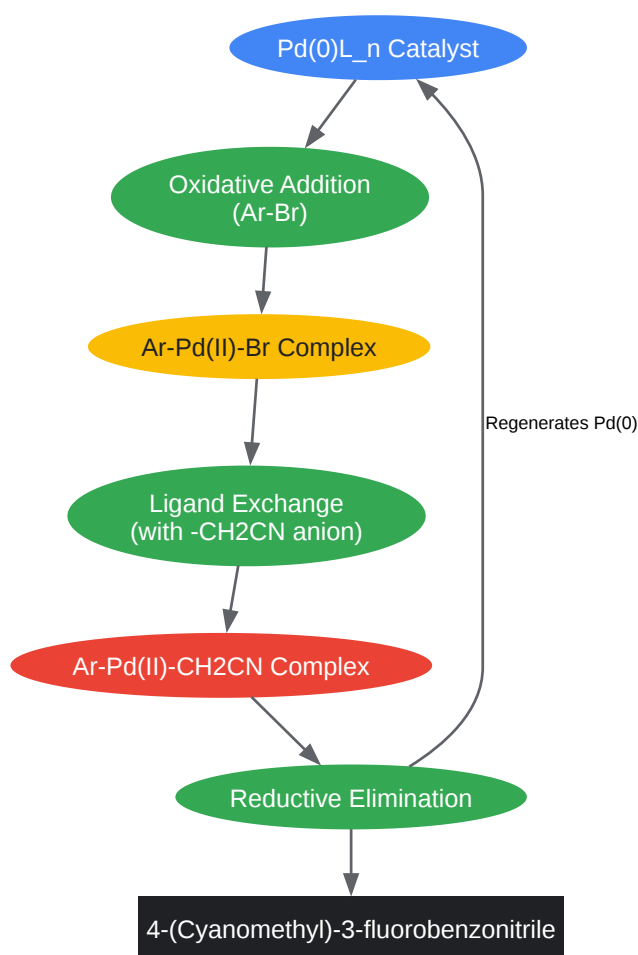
Pd(0)L_n Catalyst

Oxidative Addition
(Ar-Br)

Ar-Pd(II)-Br Complex

Regenerates Pd(0)

Ligand Exchange
(with -CH2CN anion)

Ar-Pd(II)-CH2CN Complex

Reductive Elimination

4-(Cyanomethyl)-3-fluorobenzonitrile